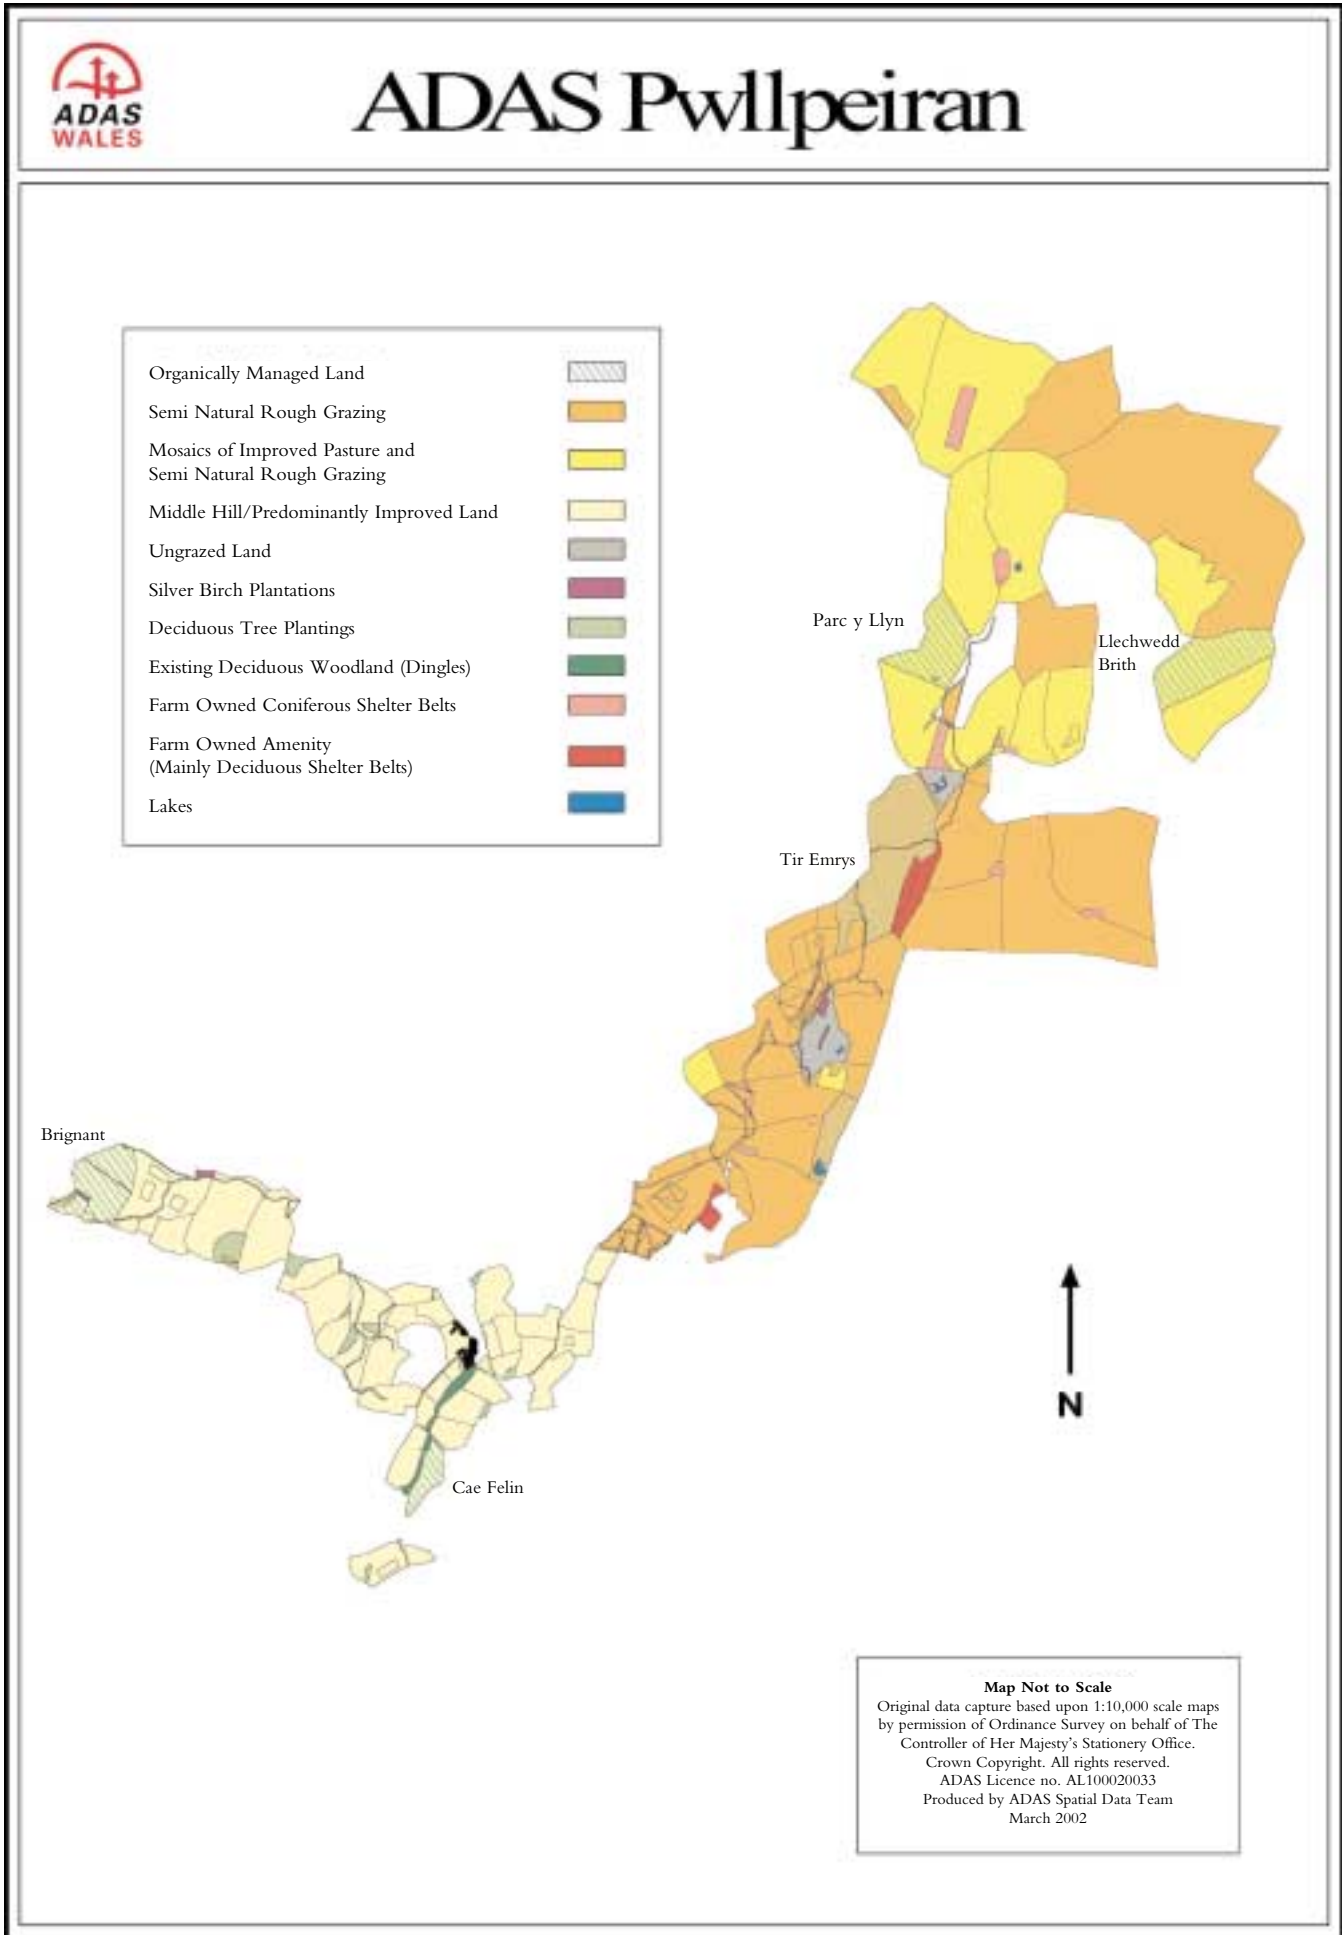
ADAS WALES

ADAS Pwllpeiran

Organically Managed Land
Semi Natural Rough Grazing
Mosaics of Improved Pasture and Semi Natural Rough Grazing
Middle Hill/Predominantly Improved Land
Ungrazed Land
Silver Birch Plantations
Deciduous Tree Plantings
Existing Deciduous Woodland (Dingles)
Farm Owned Coniferous Shelter Belts
Farm Owned Amenity (Mainly Deciduous Shelter Belts)
Lakes

Parc y Llyn

Llechwedd Brith

Tir Emrys

Brignant

Cae Felin

N

Map Not to Scale
Original data capture based upon 1:10,000 scale maps by permission of Ordinance Survey on behalf of The Controller of Her Majesty's Stationery Office. Crown Copyright. All rights reserved. ADAS Licence no. AL100020033 Produced by ADAS Spatial Data Team March 2002